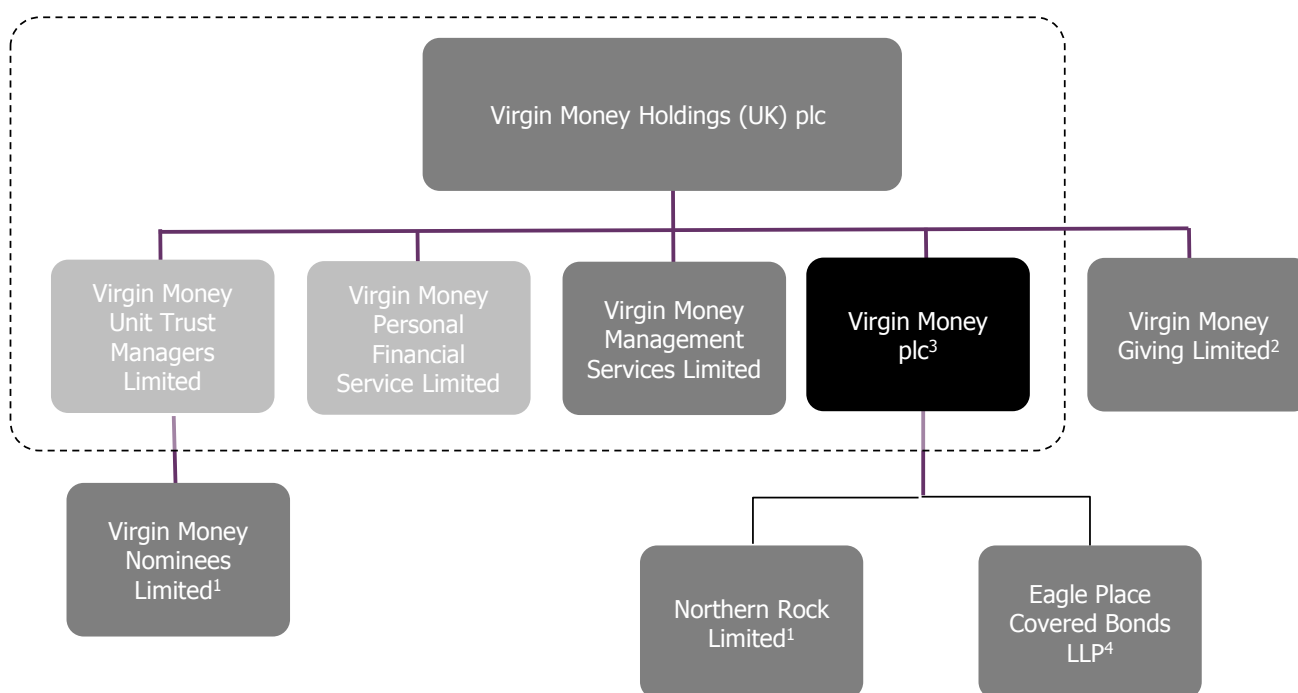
Virgin Money Holdings (UK) plc

Virgin Money Unit Trust Managers Limited

Virgin Money Personal Financial Service Limited

Virgin Money Management Services Limited

Virgin Money plc$^{3}$

Virgin Money Giving Limited$^{2}$

Virgin Money Nominees Limited$^{1}$

Northern Rock Limited$^{1}$

Eagle Place Covered Bonds LLP$^{4}$